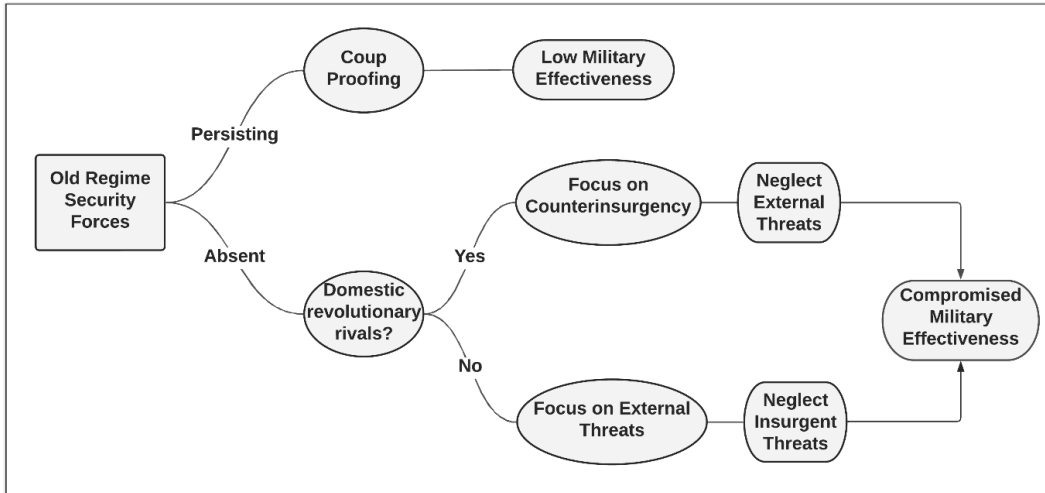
Old Regime Security Forces

Persisting

Coup Proofing

Low Military Effectiveness

Absent

Domestic revolutionary rivals?

Yes

Focus on Counterinsurgency

Neglect External Threats

No

Focus on External Threats

Neglect Insurgent Threats

Compromised Military Effectiveness